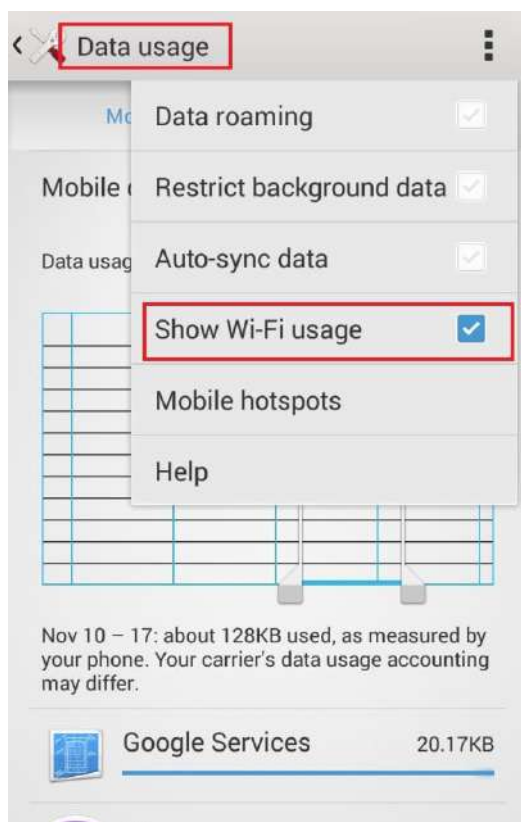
Data usage

Mo

Mobile

Data usag

Data roaming

Restrict background data

Auto-sync data

Show Wi-Fi usage

Mobile hotspots

Help

Nov 10 – 17: about 128KB used, as measured by your phone. Your carrier's data usage accounting may differ.

Google Services 20.17KB